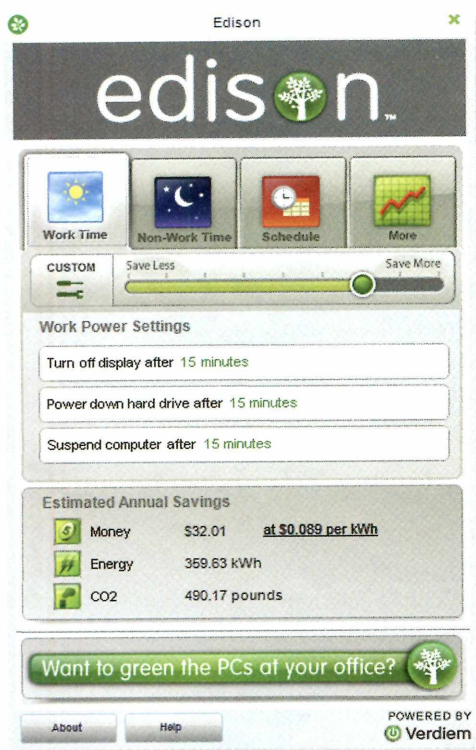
Edison

edison™

Work Time
Non-Work Time
Schedule
More

CUSTOM
Save Less
Save More

Work Power Settings

Turn off display after 15 minutes

Power down hard drive after 15 minutes

Suspend computer after 15 minutes

Estimated Annual Savings

| Money | $32.01 | at $0.089 per kWh |
|---|---|---|
| Energy | 359.63 kWh | |
| CO2 | 490.17 pounds | |

Want to green the PCs at your office?

About
Help

POWERED BY
Verdiem